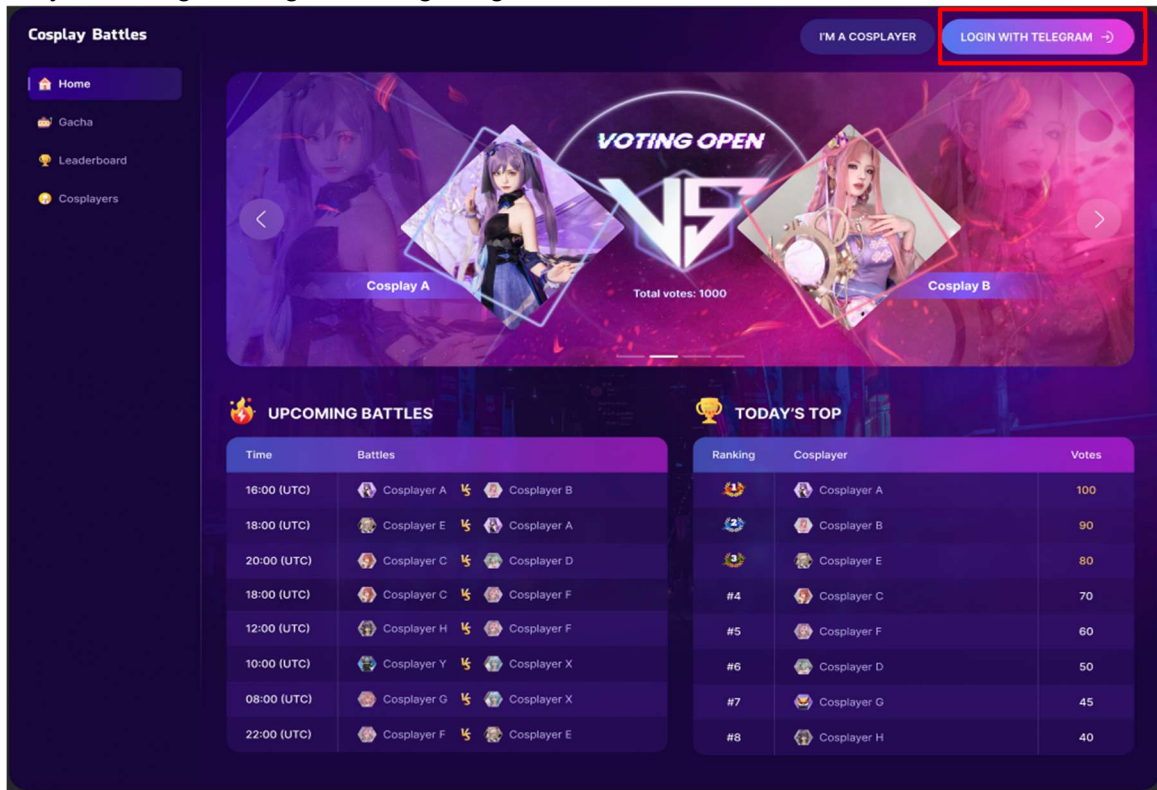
Cosplay Battles

Home
Gacha
Leaderboard
Cosplayers

I'M A COSPLAYER
LOGIN WITH TELEGRAM

VOTING OPEN
VS
Cosplay A
Cosplay B
Total votes: 1000

UPCOMING BATTLES

| Time | Battles |
|---|---|
| 16:00 (UTC) | Cosplayer A VS Cosplayer B |
| 18:00 (UTC) | Cosplayer E VS Cosplayer A |
| 20:00 (UTC) | Cosplayer C VS Cosplayer D |
| 18:00 (UTC) | Cosplayer C VS Cosplayer F |
| 12:00 (UTC) | Cosplayer H VS Cosplayer F |
| 10:00 (UTC) | Cosplayer Y VS Cosplayer X |
| 08:00 (UTC) | Cosplayer G VS Cosplayer X |
| 22:00 (UTC) | Cosplayer F VS Cosplayer E |

TODAY'S TOP

| Ranking | Cosplayer | Votes |
|---|---|---|
| 1 | Cosplayer A | 100 |
| 2 | Cosplayer B | 90 |
| 3 | Cosplayer E | 80 |
| #4 | Cosplayer C | 70 |
| #5 | Cosplayer F | 60 |
| #6 | Cosplayer D | 50 |
| #7 | Cosplayer G | 45 |
| #8 | Cosplayer H | 40 |